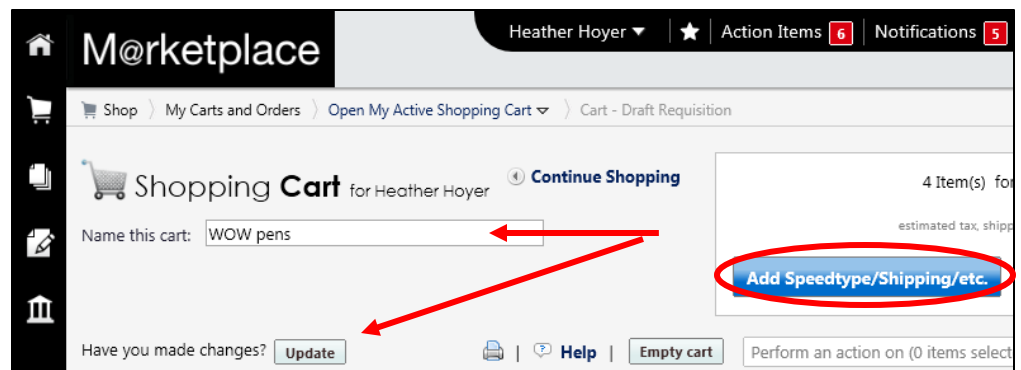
M@rketplace

Heather Hoyer | Action Items 6 | Notifications 5

Shop 〉 My Carts and Orders 〉 Open My Active Shopping Cart 〉 Cart - Draft Requisition

Shopping Cart for Heather Hoyer

Continue Shopping

Name this cart: WOW pens

4 Item(s) for

estimated tax, shipp

Add Speedtype/Shipping/etc.

Have you made changes? Update

| Help | Empty cart | Perform an action on (0 items select